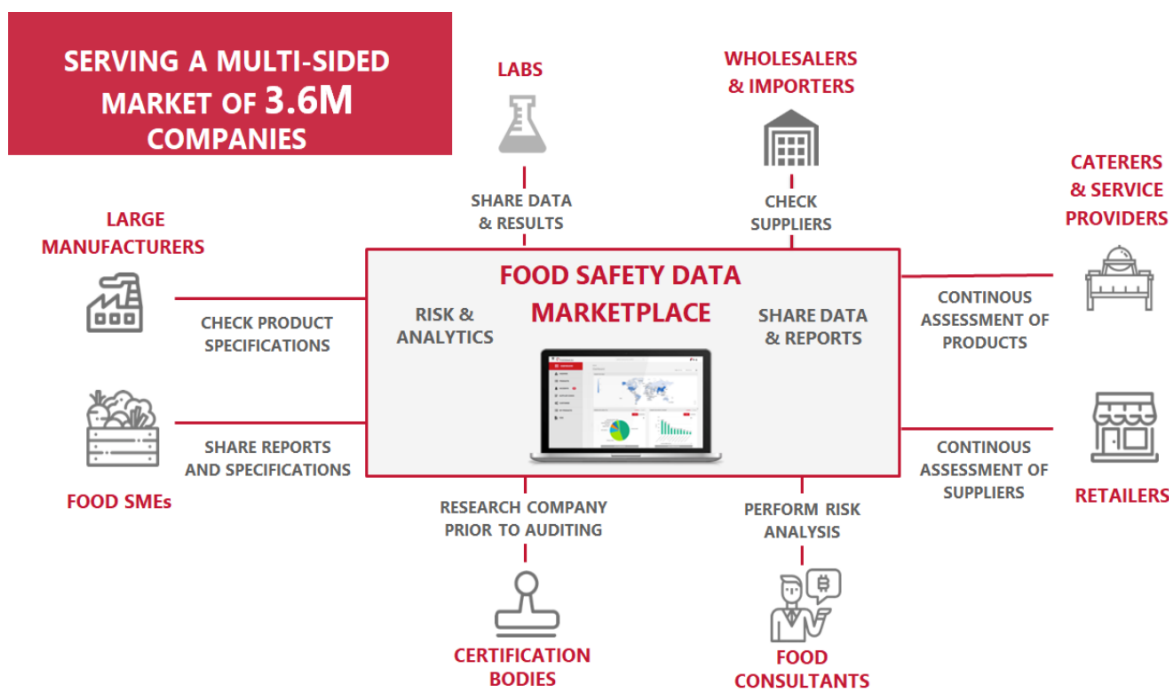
SERVING A MULTI-SIDED MARKET OF 3.6M COMPANIES

LABS

SHARE DATA & RESULTS

WHOLESALERS & IMPORTERS

CHECK SUPPLIERS

CATERERS & SERVICE PROVIDERS

LARGE MANUFACTURERS

CHECK PRODUCT SPECIFICATIONS

FOOD SAFETY DATA MARKETPLACE

RISK & ANALYTICS

SHARE DATA & REPORTS

CONTINOUS ASSESSMENT OF PRODUCTS

SHARE REPORTS AND SPECIFICATIONS

FOOD SMEs

CONTINOUS ASSESSMENT OF SUPPLIERS

RETAILERS

RESEARCH COMPANY PRIOR TO AUDITING

PERFORM RISK ANALYSIS

CERTIFICATION BODIES

FOOD CONSULTANTS